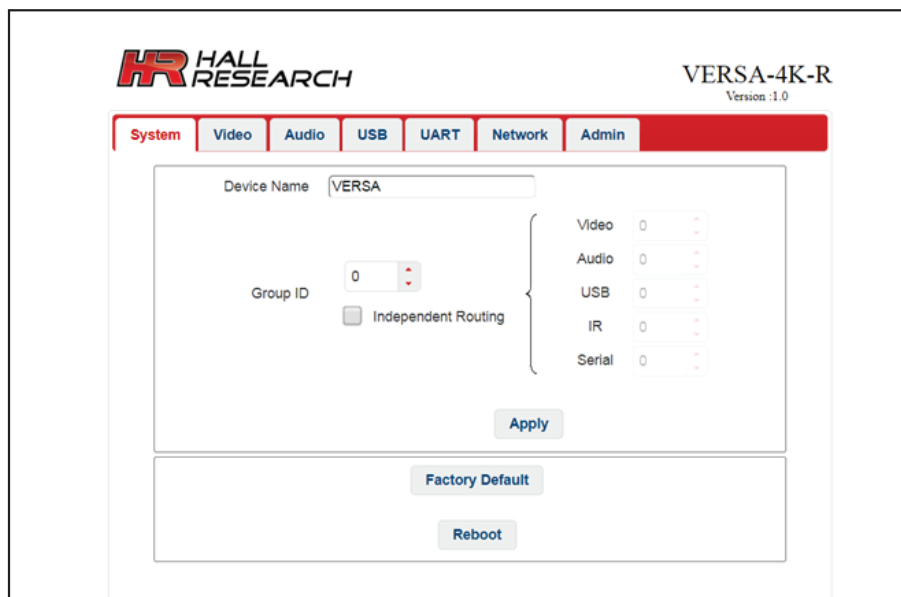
HR HALL RESEARCH

VERSA-4K-R
Version :1.0

System Video Audio USB UART Network Admin

Device Name VERSA

Group ID 0

Independent Routing

Video 0
Audio 0
USB 0
IR 0
Serial 0

Apply

Factory Default

Reboot